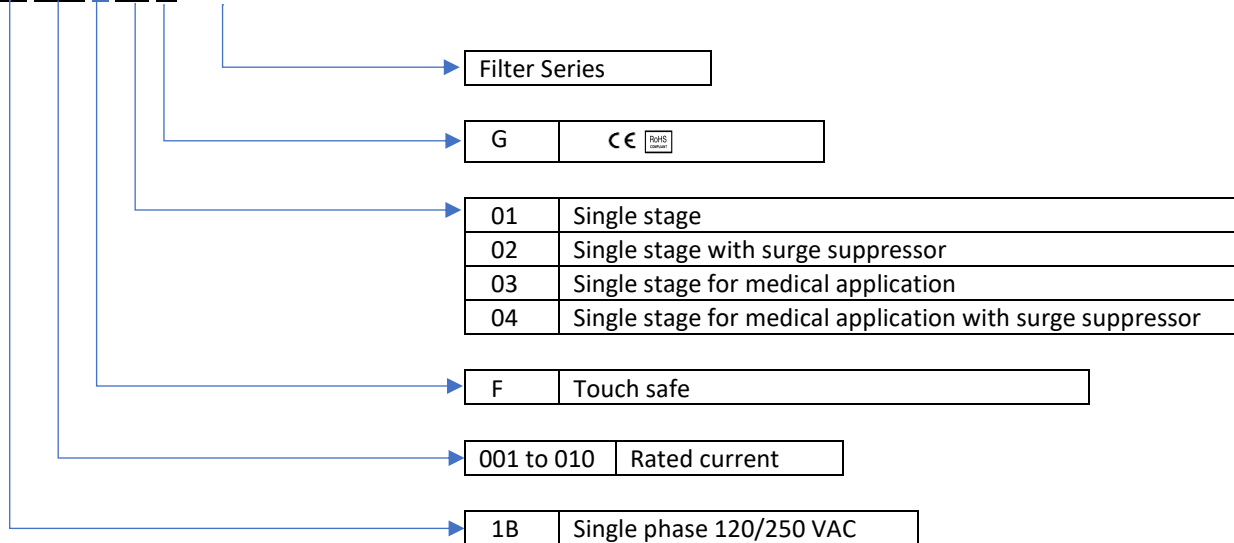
Filter Series

| G | CE RoHS |
|---|---|

| 01 | Single stage |
|---|---|
| 02 | Single stage with surge suppressor |
| 03 | Single stage for medical application |
| 04 | Single stage for medical application with surge suppressor |

| F | Touch safe |
|---|---|

| 001 to 010 | Rated current |
|---|---|

| 1B | Single phase 120/250 VAC |
|---|---|